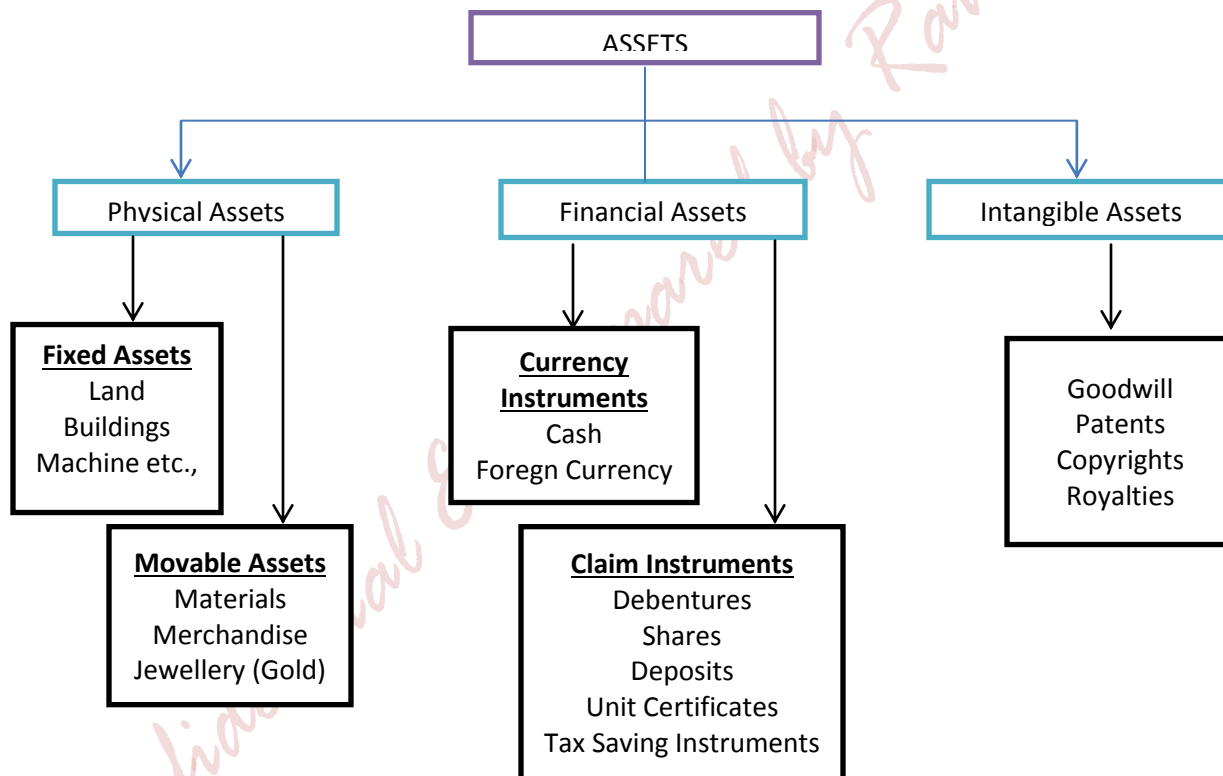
ASSETS

Physical Assets

Financial Assets

Intangible Assets

**Fixed Assets**
Land
Buildings
Machine etc.,

**Movable Assets**
Materials
Merchandise
Jewellery (Gold)

**Currency Instruments**
Cash
Foregn Currency

**Claim Instruments**
Debentures
Shares
Deposits
Unit Certificates
Tax Saving Instruments

Goodwill
Patents
Copyrights
Royalties

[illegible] by Ra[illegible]